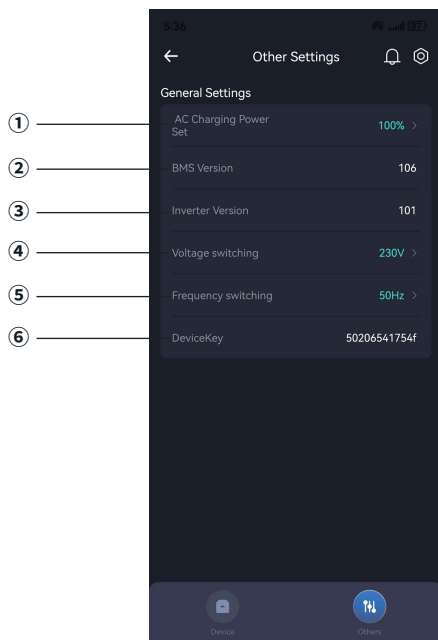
5:36

←
Other Settings

General Settings

①
AC Charging Power Set
100% >

②
BMS Version
106

③
Inverter Version
101

④
Voltage switching
230V >

⑤
Frequency switching
50Hz >

⑥
DeviceKey
50206541754f

Device
Others